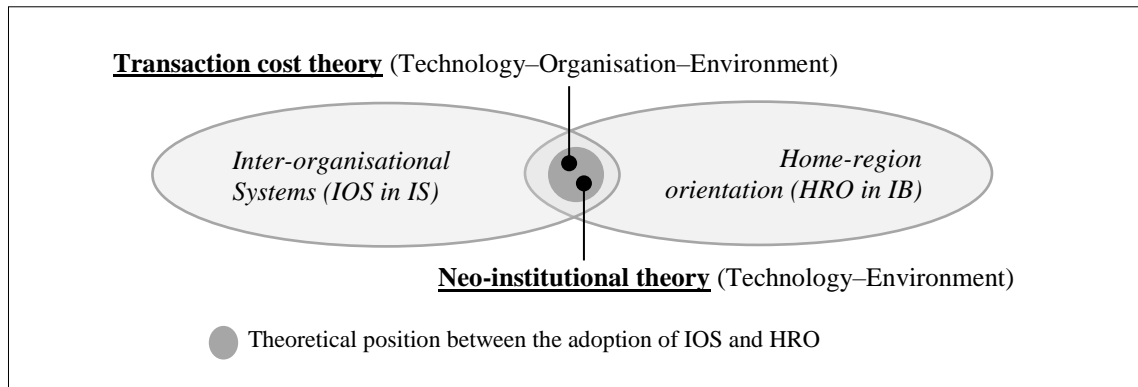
**Transaction cost theory** (Technology–Organisation–Environment)

*Inter-organisational Systems (IOS in IS)*

*Home-region orientation (HRO in IB)*

**Neo-institutional theory** (Technology–Environment)

Theoretical position between the adoption of IOS and HRO